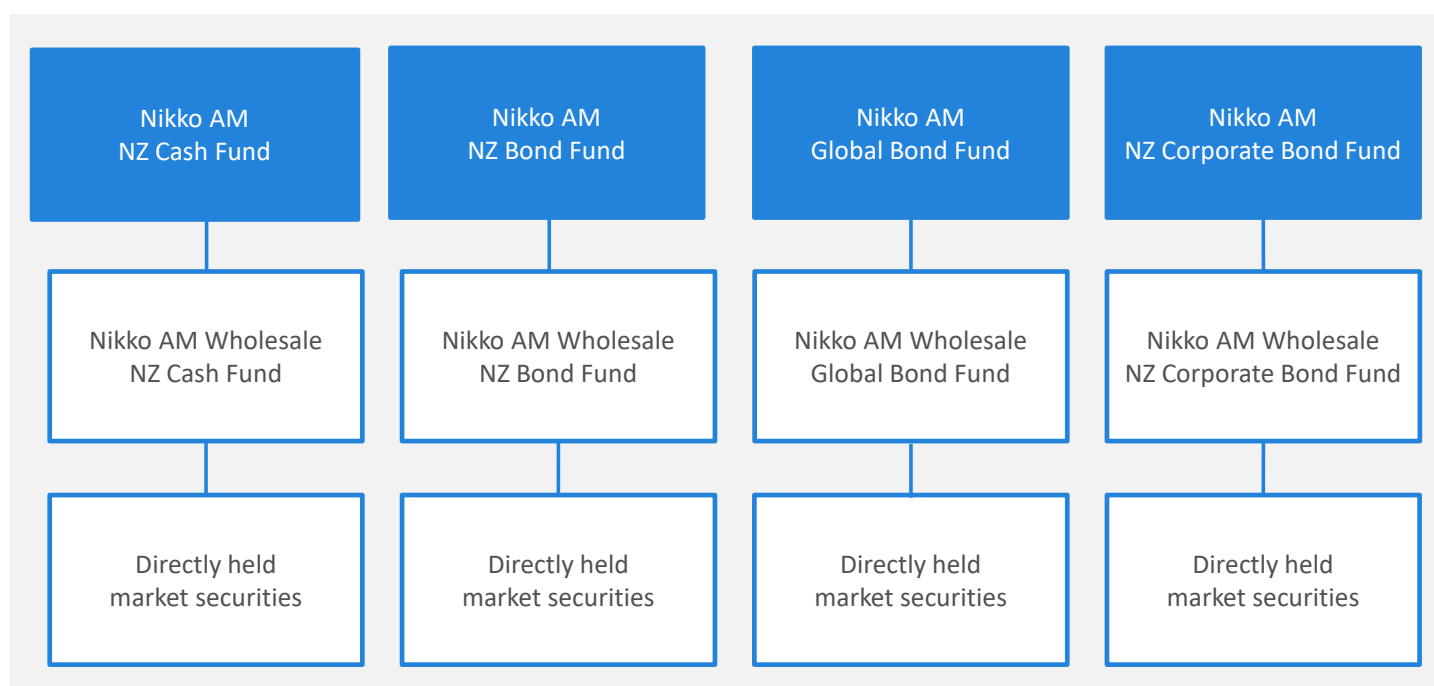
Nikko AM
NZ Cash Fund

Nikko AM Wholesale
NZ Cash Fund

Directly held
market securities

Nikko AM
NZ Bond Fund

Nikko AM Wholesale
NZ Bond Fund

Directly held
market securities

Nikko AM
Global Bond Fund

Nikko AM Wholesale
Global Bond Fund

Directly held
market securities

Nikko AM
NZ Corporate Bond Fund

Nikko AM Wholesale
NZ Corporate Bond Fund

Directly held
market securities